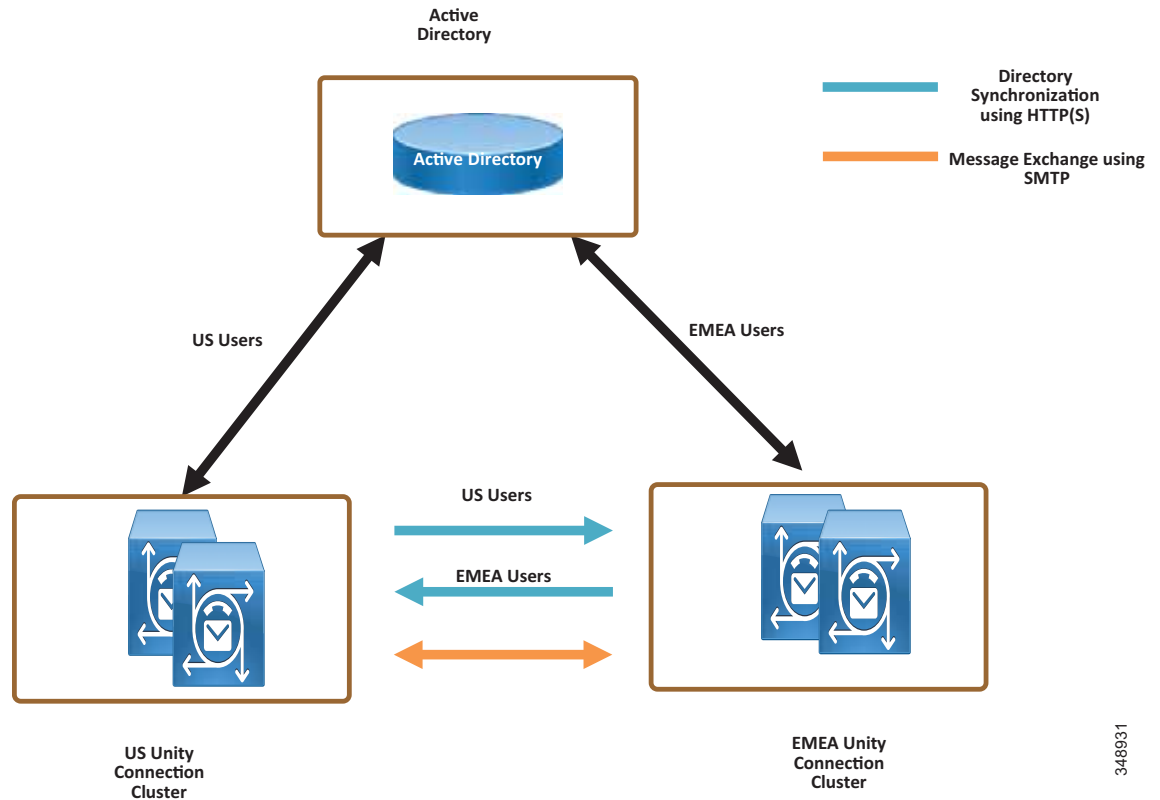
Active Directory

Directory Synchronization using HTTP(S)

Message Exchange using SMTP

Active Directory

US Users

EMEA Users

US Users

EMEA Users

US Unity Connection Cluster

EMEA Unity Connection Cluster

348931